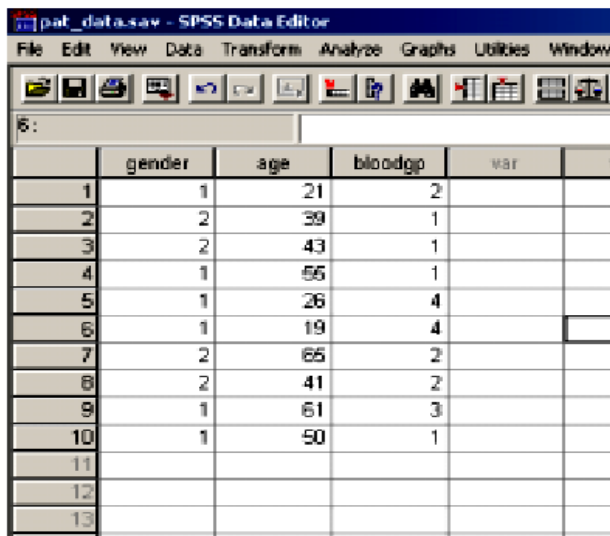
pat_data.sav - SPSS Data Editor

File Edit View Data Transform Analyze Graphs Utilities Window

6 :

|  | gender | age | bloodgp | var |
|---|---|---|---|---|
| 1 | 1 | 21 | 2 |  |
| 2 | 2 | 39 | 1 |  |
| 3 | 2 | 43 | 1 |  |
| 4 | 1 | 55 | 1 |  |
| 5 | 1 | 26 | 4 |  |
| 6 | 1 | 19 | 4 |  |
| 7 | 2 | 65 | 2 |  |
| 8 | 2 | 41 | 2 |  |
| 9 | 1 | 61 | 3 |  |
| 10 | 1 | 50 | 1 |  |
| 11 |  |  |  |  |
| 12 |  |  |  |  |
| 13 |  |  |  |  |